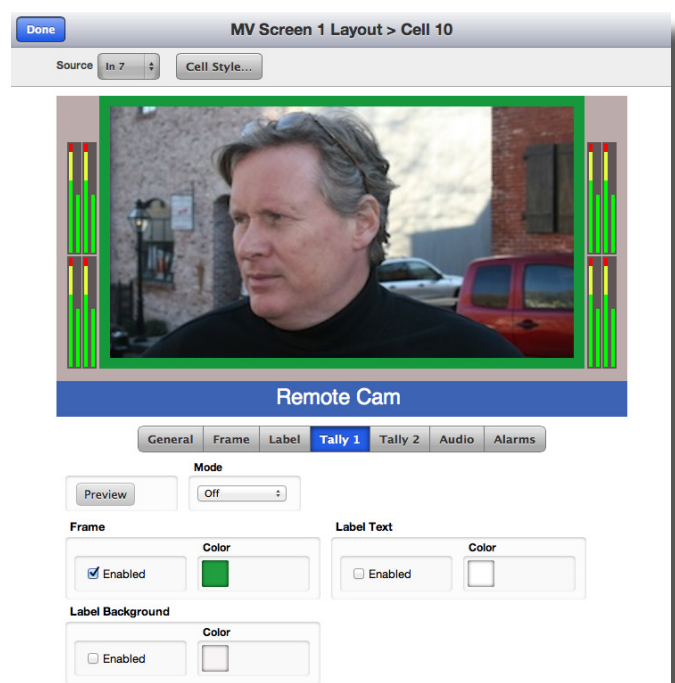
Done
MV Screen 1 Layout > Cell 10

Source In 7
Cell Style...

Remote Cam

General Frame Label Tally 1 Tally 2 Audio Alarms

Mode
Preview
Off

Frame
Color
Enabled

Label Text
Color
Enabled

Label Background
Color
Enabled